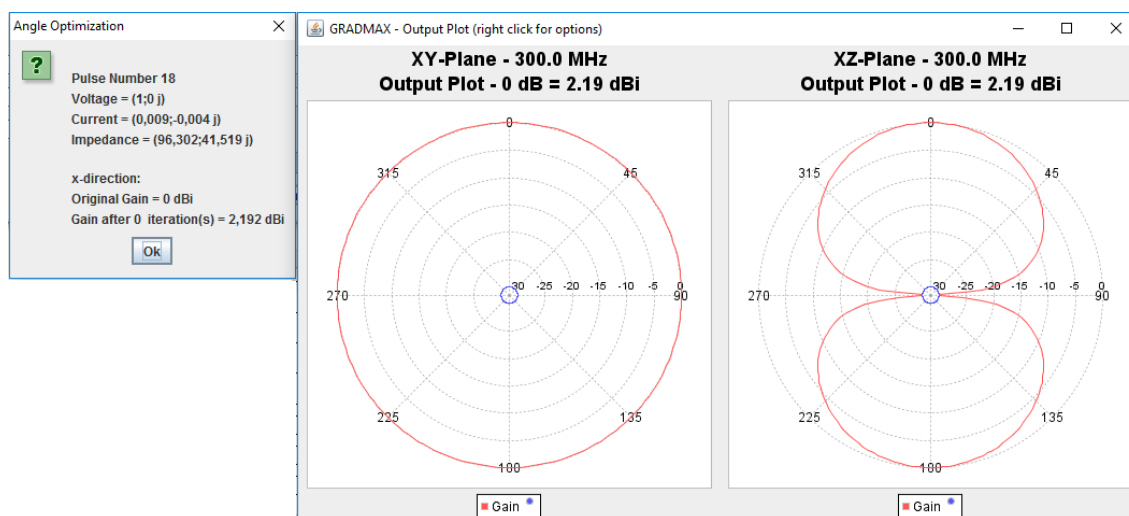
Angle Optimization

Pulse Number 18
Voltage = (1;0 j)
Current = (0,009;-0,004 j)
Impedance = (96,302;41,519 j)

x-direction:
Original Gain = 0 dBi
Gain after 0 iteration(s) = 2,192 dBi

Ok

GRADMAX - Output Plot (right click for options)

XY-Plane - 300.0 MHz
Output Plot - 0 dB = 2.19 dBi

0
315
45
270
-30 -25 -20 -15 -10 -5 0
90
225
135
180

Gain

XZ-Plane - 300.0 MHz
Output Plot - 0 dB = 2.19 dBi

0
315
45
270
-30 -25 -20 -15 -10 -5 0
90
225
135
180

Gain